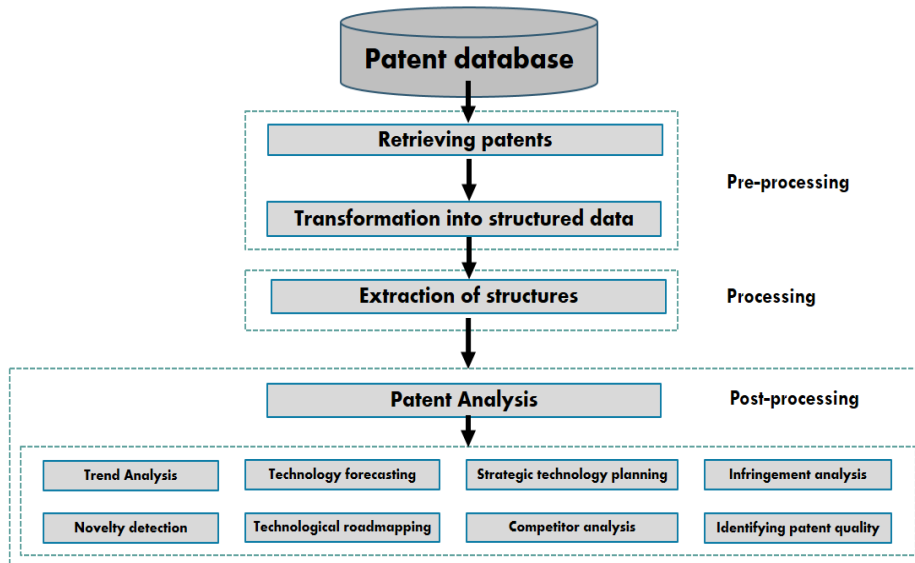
Patent database

Retrieving patents

Transformation into structured data

Pre-processing

Extraction of structures

Processing

Patent Analysis

Post-processing

Trend Analysis

Technology forecasting

Strategic technology planning

Infringement analysis

Novelty detection

Technological roadmapping

Competitor analysis

Identifying patent quality